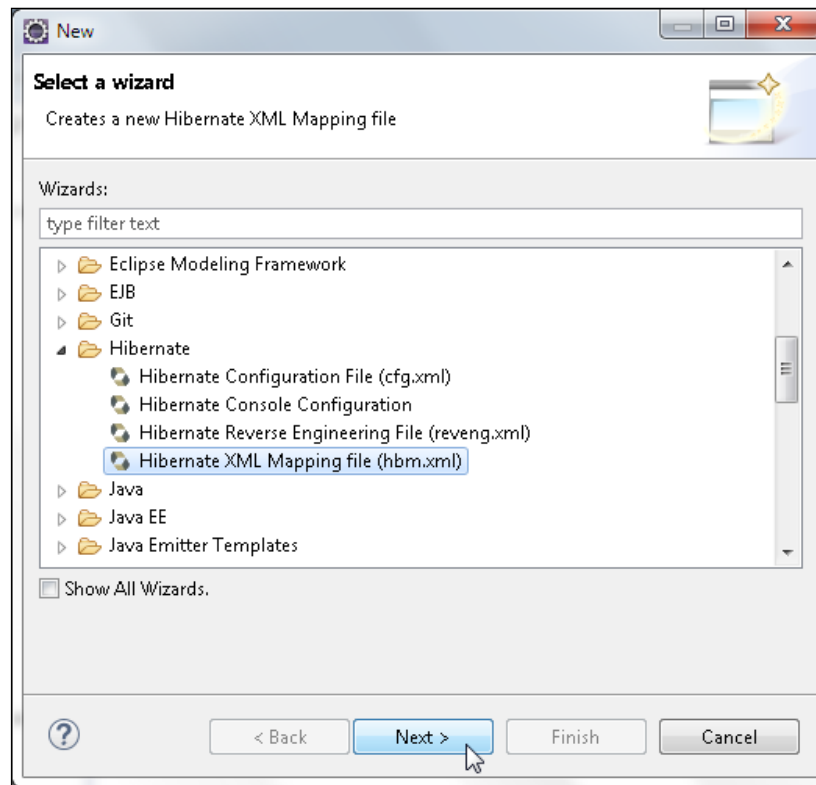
New

Select a wizard

Creates a new Hibernate XML Mapping file

Wizards:

type filter text

Eclipse Modeling Framework
EJB
Git
Hibernate
Hibernate Configuration File (cfg.xml)
Hibernate Console Configuration
Hibernate Reverse Engineering File (reveng.xml)
Hibernate XML Mapping file (hbm.xml)
Java
Java EE
Java Emitter Templates

Show All Wizards.

?

< Back
Next >
Finish
Cancel